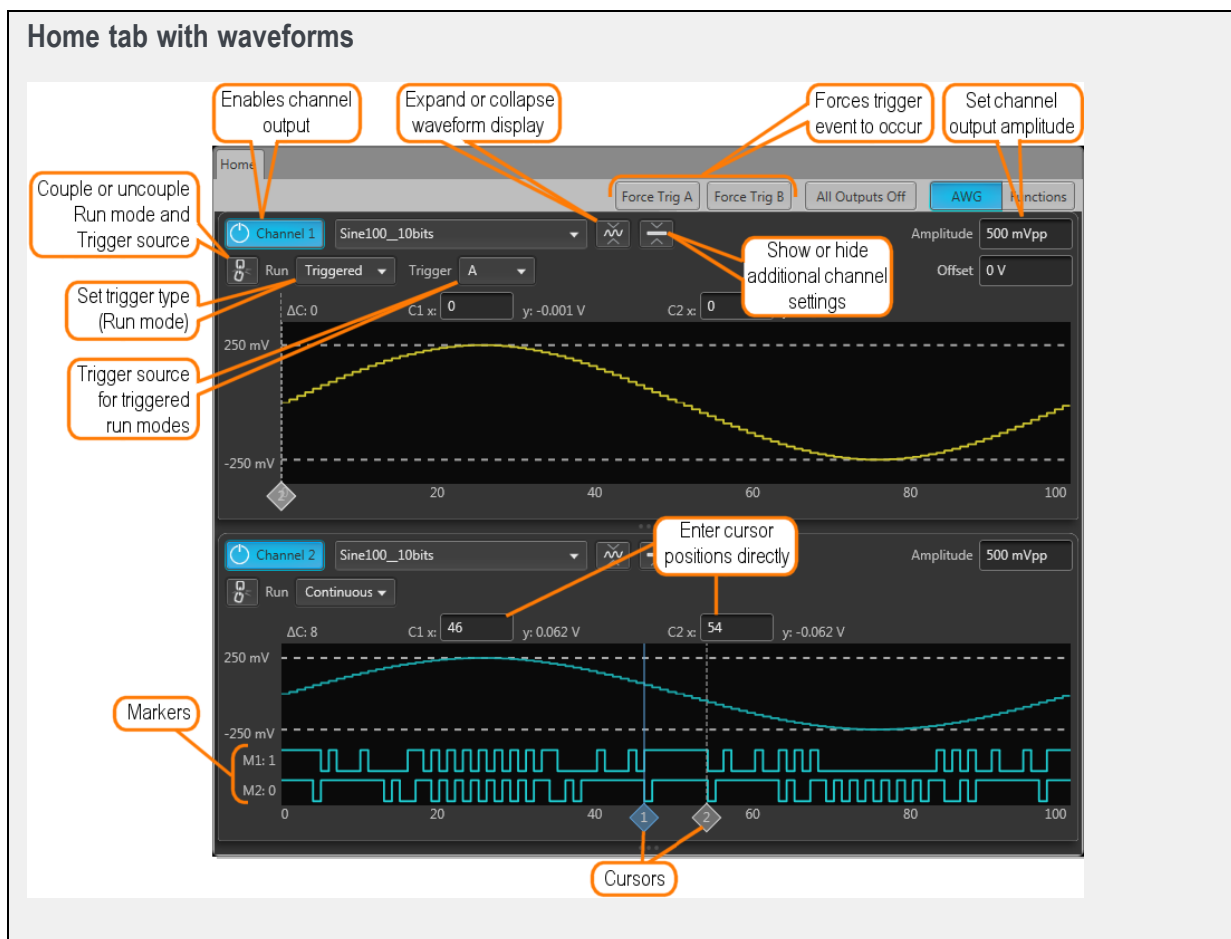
Home tab with waveforms

Enables channel output

Expand or collapse waveform display

Forces trigger event to occur

Set channel output amplitude

Home

Force Trig A

Force Trig B

All Outputs Off

AWG

Functions

Couple or uncouple Run mode and Trigger source

Channel 1

Sine100__10bits

Amplitude

500 mVpp

Show or hide additional channel settings

Offset

0 V

Run

Triggered

Trigger

A

Set trigger type (Run mode)

ΔC: 0

C1 x:

0

y: -0.001 V

C2 x:

0

250 mV

Trigger source for triggered run modes

-250 mV

2

20

40

60

80

100

Enter cursor positions directly

Channel 2

Sine100__10bits

Amplitude

500 mVpp

Run

Continuous

ΔC: 8

C1 x:

46

y: 0.062 V

C2 x:

54

y: -0.062 V

250 mV

Markers

-250 mV

M1: 1

M2: 0

0

20

40

1

2

60

80

100

Cursors